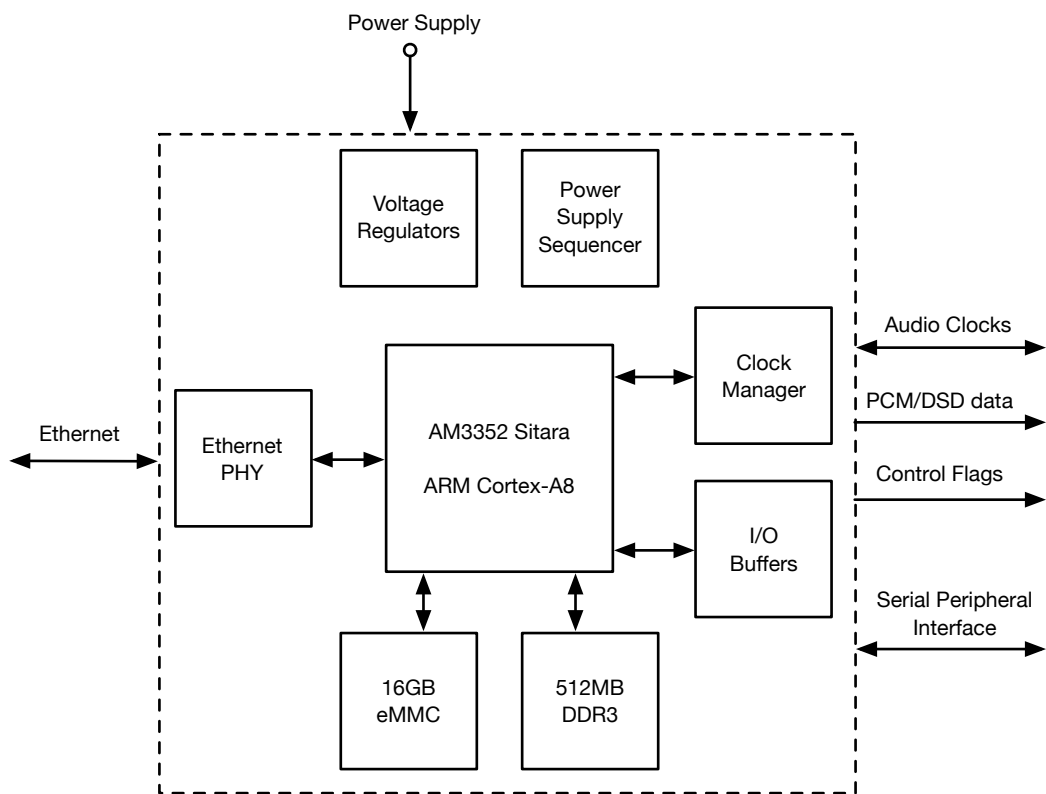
Power Supply

Voltage Regulators

Power Supply Sequencer

Audio Clocks

Clock Manager

PCM/DSD data

Ethernet

Ethernet PHY

AM3352 Sitara

ARM Cortex-A8

Control Flags

I/O Buffers

Serial Peripheral Interface

16GB eMMC

512MB DDR3